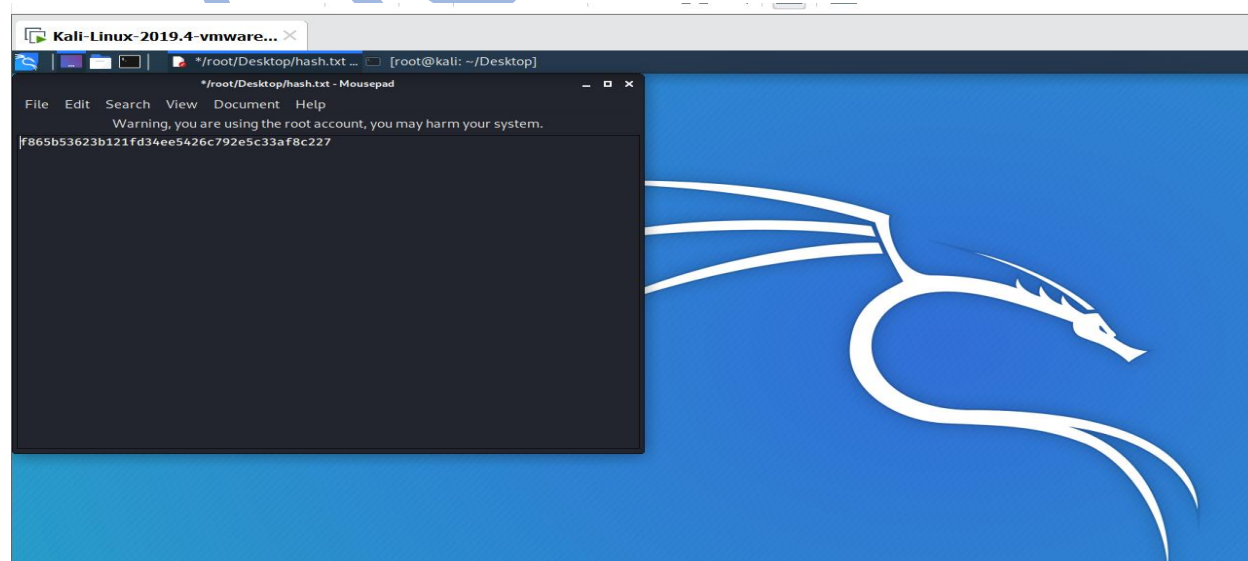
Kali-Linux-2019.4-vmware...

*/root/Desktop/hash.txt ... [root@kali: ~/Desktop]

*/root/Desktop/hash.txt - Mousepad

File Edit Search View Document Help

Warning, you are using the root account, you may harm your system.

f865b53623b121fd34ee5426c792e5c33af8c227